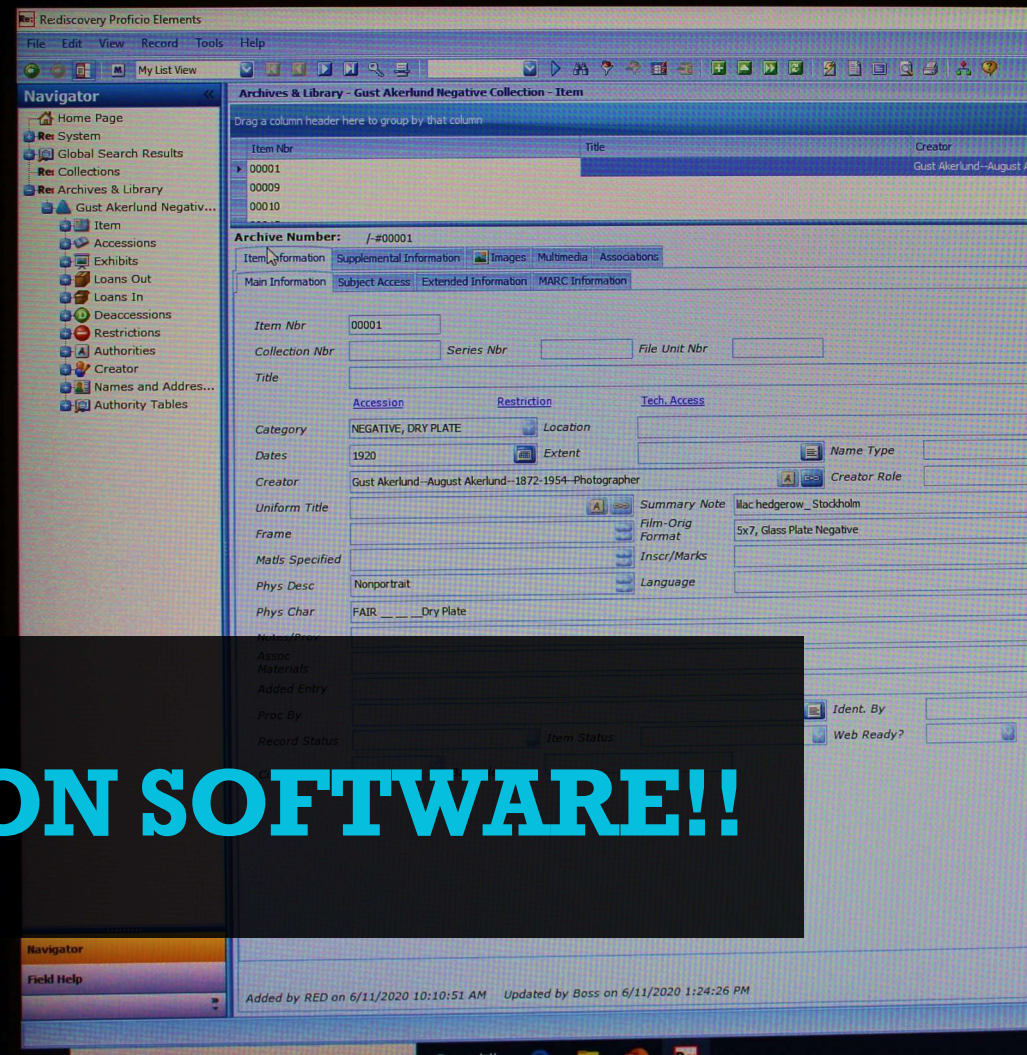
Re:discovery Proficio Elements

File Edit View Record Tools Help

My List View

Navigator

Home Page
System
Global Search Results
Collections
Archives & Library
Gust Akerlund Negativ...
Item
Accessions
Exhibits
Loans Out
Loans In
Deaccessions
Restrictions
Authorities
Creator
Names and Addres...
Authority Tables

Archives & Library - Gust Akerlund Negative Collection - Item

Drag a column header here to group by that column

| Item Nbr | Title | Creator |
|---|---|---|
| 00001 | | Gust Akerlund--August A |
| 00009 | | |
| 00010 | | |

Archive Number: /-#00001

Item Information | Supplemental Information | Images | Multimedia | Associations

Main Information | Subject Access | Extended Information | MARC Information

Item Nbr 00001
Collection Nbr
Series Nbr
File Unit Nbr
Title
Accession
Restriction
Tech. Access
Category NEGATIVE, DRY PLATE
Location
Dates 1920
Extent
Name Type
Creator Gust Akerlund--August Akerlund--1872-1954--Photographer
Creator Role
Uniform Title
Summary Note lilac hedgerow_ Stockholm
Frame
Film-Orig Format 5x7, Glass Plate Negative
Matls Specified
Inscr/Marks
Phys Desc Nonportrait
Language
Phys Char FAIR _ _ _ _Dry Plate
Notes/Prov
Assoc Materials
Added Entry
Proc By
Ident. By
Record Status
Item Status
Web Ready?

ON SOFTWARE!!

Navigator
Field Help

Added by RED on 6/11/2020 10:10:51 AM Updated by Boss on 6/11/2020 1:24:26 PM